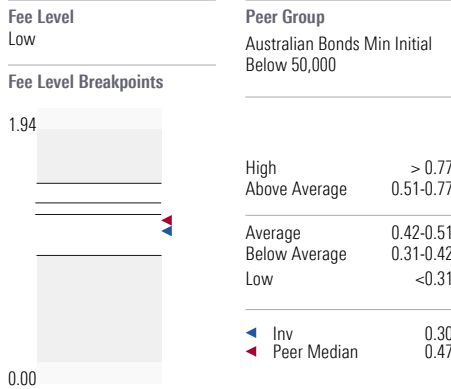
Fee Level
Low

Fee Level Breakpoints

1.94

0.00

Peer Group
Australian Bonds Min Initial Below 50,000

| | |
|---|---|
| High | > 0.77 |
| Above Average | 0.51-0.77 |
| Average | 0.42-0.51 |
| Below Average | 0.31-0.42 |
| Low | <0.31 |

◄ Inv 0.30
◄ Peer Median 0.47